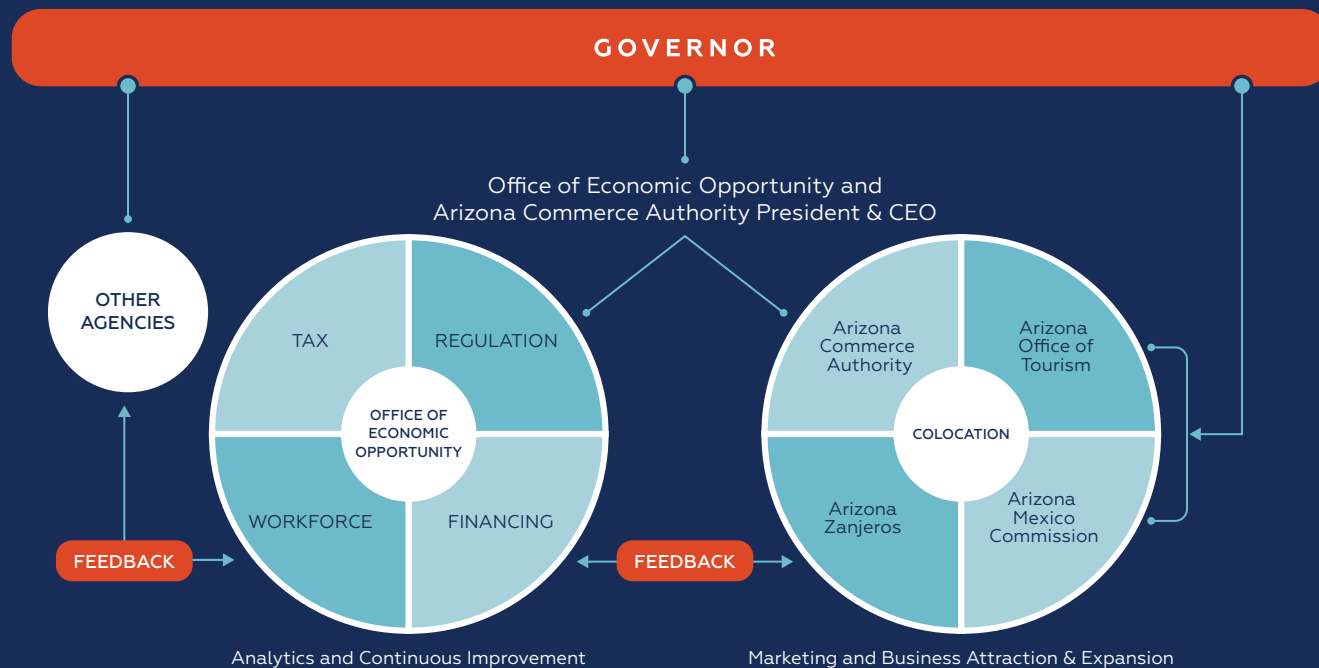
GOVERNOR

Office of Economic Opportunity and Arizona Commerce Authority President & CEO

OTHER AGENCIES

TAX

REGULATION

OFFICE OF ECONOMIC OPPORTUNITY

WORKFORCE

FINANCING

FEEDBACK

FEEDBACK

Arizona Commerce Authority

Arizona Office of Tourism

COLOCATION

Arizona Zanjeros

Arizona Mexico Commission

Analytics and Continuous Improvement

Marketing and Business Attraction & Expansion